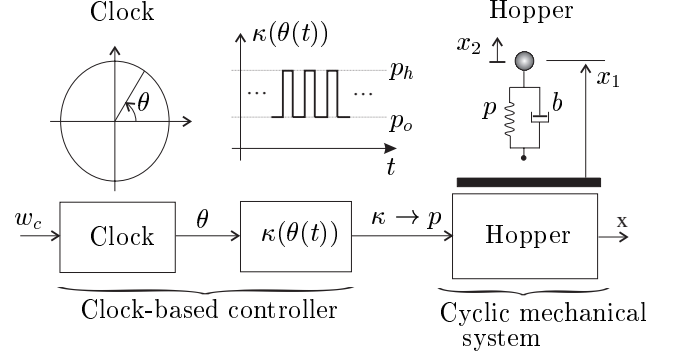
Clock

$\theta$

$\kappa(\theta(t))$

$p_h$

...

...

$p_o$

$t$

Hopper

$x_2$

$x_1$

$p$

$b$

$w_c$

Clock

$\theta$

$\kappa(\theta(t))$

$\kappa \rightarrow p$

Hopper

x

Clock-based controller

Cyclic mechanical system